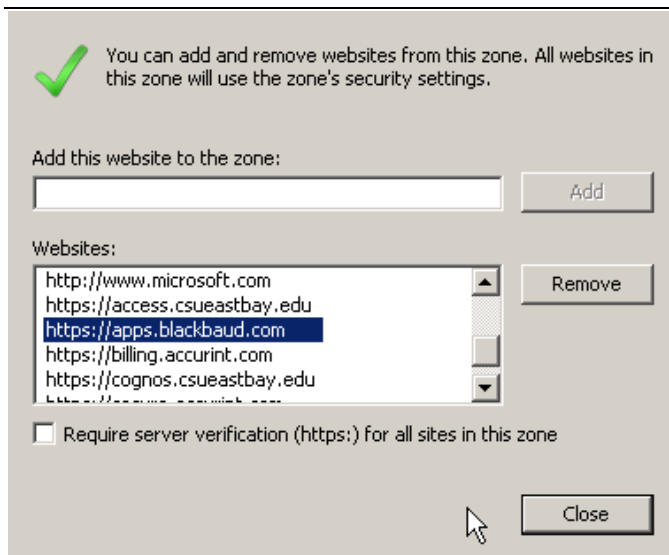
You can add and remove websites from this zone. All websites in this zone will use the zone's security settings.

Add this website to the zone:

Add

Websites:

http://www.microsoft.com
https://access.csueastbay.edu
https://apps.blackbaud.com
https://billing.accurint.com
https://cognos.csueastbay.edu
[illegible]

Remove

Require server verification (https:) for all sites in this zone

Close